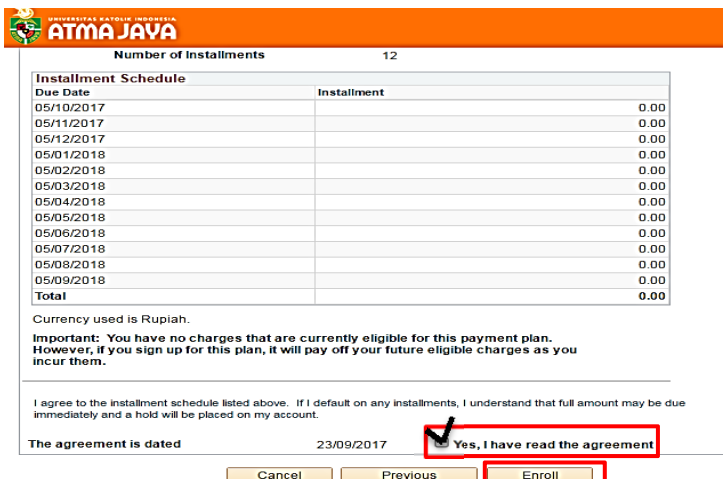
UNIVERSITAS KATOLIK INDONESIA
ATMA JAYA

Number of Installments 12

| Installment Schedule | |
|---|---|
| Due Date | Installment |
| 05/10/2017 | 0.00 |
| 05/11/2017 | 0.00 |
| 05/12/2017 | 0.00 |
| 05/01/2018 | 0.00 |
| 05/02/2018 | 0.00 |
| 05/03/2018 | 0.00 |
| 05/04/2018 | 0.00 |
| 05/05/2018 | 0.00 |
| 05/06/2018 | 0.00 |
| 05/07/2018 | 0.00 |
| 05/08/2018 | 0.00 |
| 05/09/2018 | 0.00 |
| Total | 0.00 |

Currency used is Rupiah.

Important: You have no charges that are currently eligible for this payment plan. However, if you sign up for this plan, it will pay off your future eligible charges as you incur them.

I agree to the installment schedule listed above. If I default on any installments, I understand that full amount may be due immediately and a hold will be placed on my account.

The agreement is dated 23/09/2017 Yes, I have read the agreement

Cancel Previous Enroll